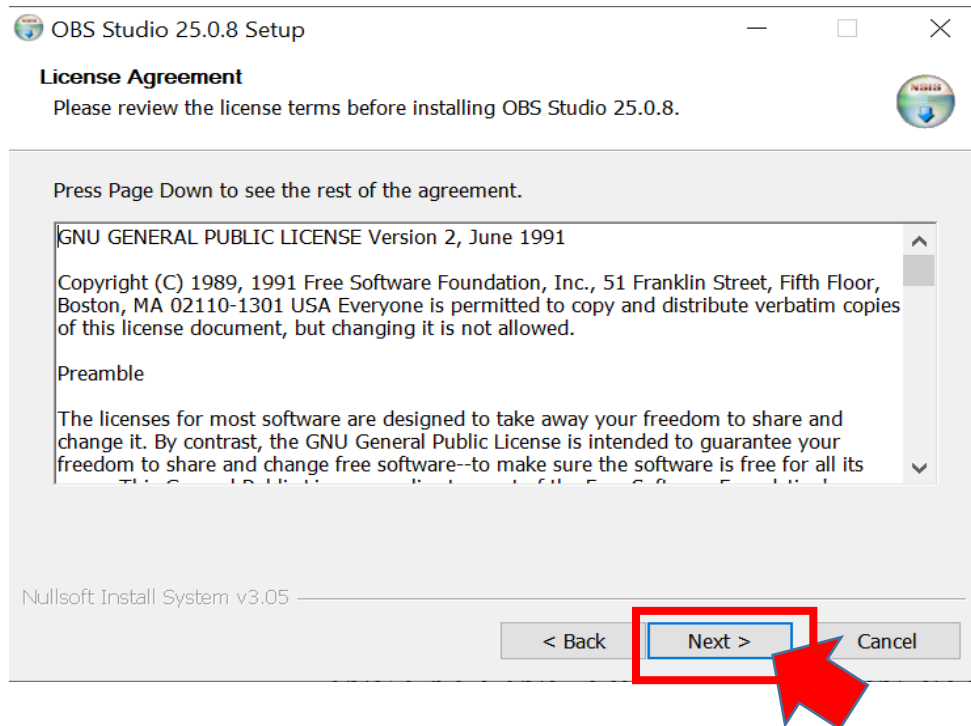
OBS Studio 25.0.8 Setup

License Agreement

Please review the license terms before installing OBS Studio 25.0.8.

Press Page Down to see the rest of the agreement.

GNU GENERAL PUBLIC LICENSE Version 2, June 1991

Copyright (C) 1989, 1991 Free Software Foundation, Inc., 51 Franklin Street, Fifth Floor, Boston, MA 02110-1301 USA Everyone is permitted to copy and distribute verbatim copies of this license document, but changing it is not allowed.

Preamble

The licenses for most software are designed to take away your freedom to share and change it. By contrast, the GNU General Public License is intended to guarantee your freedom to share and change free software--to make sure the software is free for all its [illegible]

Nullsoft Install System v3.05

< Back

Next >

Cancel